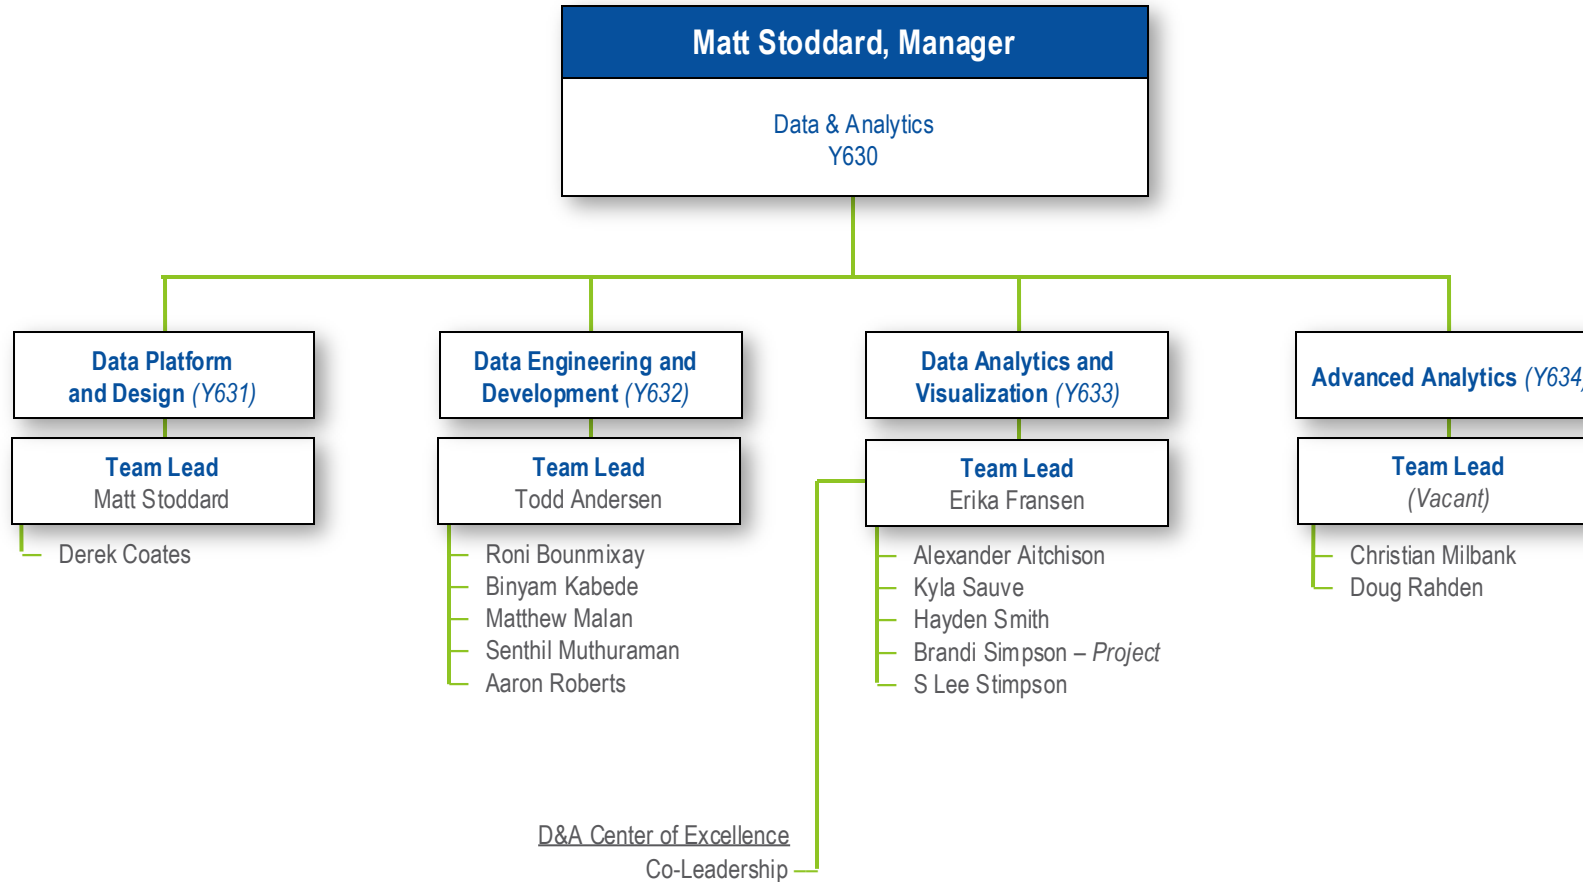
Matt Stoddard, Manager

Data & Analytics
Y630

Data Platform and Design (Y631)

Team Lead
Matt Stoddard

Derek Coates

Data Engineering and Development (Y632)

Team Lead
Todd Andersen

Roni Bounmixay
Binyam Kabede
Matthew Malan
Senthil Muthuraman
Aaron Roberts

Data Analytics and Visualization (Y633)

Team Lead
Erika Fransen

Alexander Aitchison
Kyla Sauve
Hayden Smith
Brandi Simpson – Project
S Lee Stimpson

Advanced Analytics (Y634

Team Lead
(Vacant)

Christian Milbank
Doug Rahden

D&A Center of Excellence
Co-Leadership